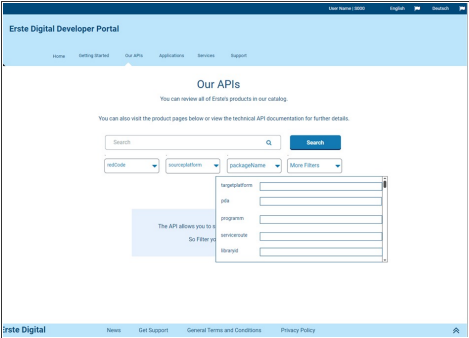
User Name | 0000 English Deutsch

Erste Digital Developer Portal

Home Getting Started Our APIs Applications Services Support

Our APIs

You can review all of Erste's products in our catalog.

You can also visit the product pages below or view the technical API documentation for further details.

Search

Search

redCode

sourceplatform

packageName

More Filters

targetplatform

pda

programm

serviceroute

libraryid

The API allows you to s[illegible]

So Filter yo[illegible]

Erste Digital News Get Support General Terms and Conditions Privacy Policy